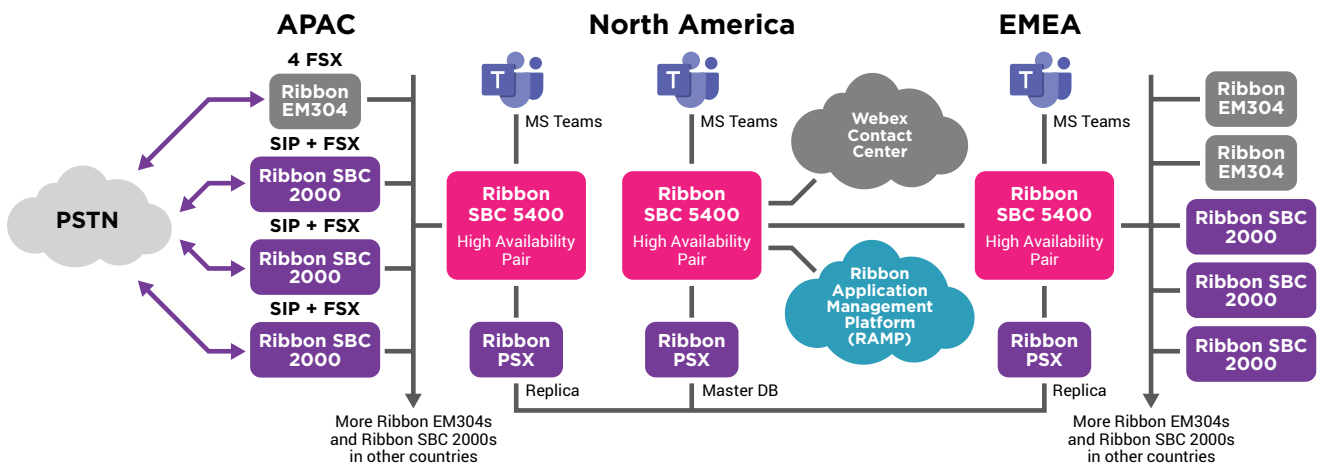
APAC

North America

EMEA

4 FSX

Ribbon EM304

SIP + FSX

Ribbon SBC 2000

SIP + FSX

Ribbon SBC 2000

SIP + FSX

Ribbon SBC 2000

PSTN

MS Teams

Ribbon SBC 5400 High Availability Pair

Ribbon PSX

Replica

MS Teams

Ribbon SBC 5400 High Availability Pair

Ribbon PSX

Master DB

Webex Contact Center

Ribbon Application Management Platform (RAMP)

MS Teams

Ribbon SBC 5400 High Availability Pair

Ribbon PSX

Replica

Ribbon EM304

Ribbon EM304

Ribbon SBC 2000

Ribbon SBC 2000

Ribbon SBC 2000

More Ribbon EM304s and Ribbon SBC 2000s in other countries

More Ribbon EM304s and Ribbon SBC 2000s in other countries